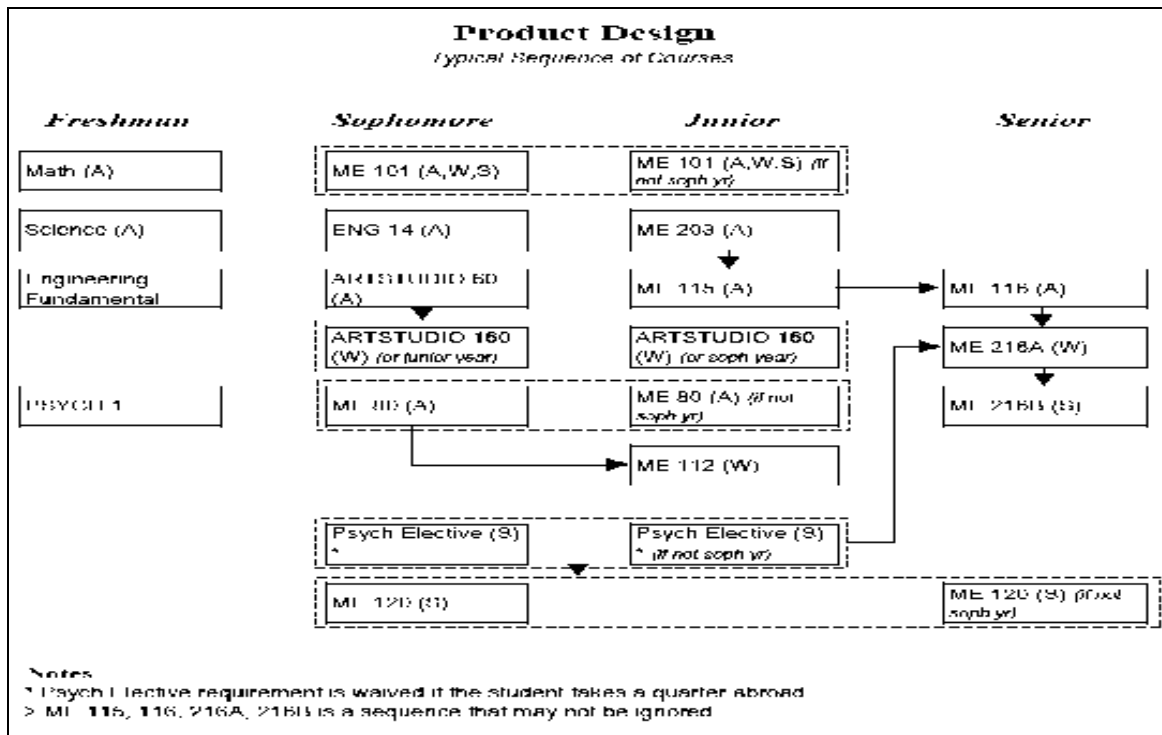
Product Design
Typical Sequence of Courses

Freshman

Math (A)

Science (A)

Engineering Fundamental

PSYCH 1

Sophomore

ME 101 (A,W,S)

ENG 14 (A)

ARTSTUDIO 60 (A)

ARTSTUDIO 160 (W) (or junior year)

ME 80 (A)

Psych Elective (S) *

ME 120 (S)

Junior

ME 101 (A,W,S) (if not soph yr)

ME 203 (A)

ME 115 (A)

ARTSTUDIO 160 (W) (or soph year)

ME 80 (A) (if not soph yr)

ME 112 (W)

Psych Elective (S) * (if not soph yr)

Senior

ME 116 (A)

ME 216A (W)

ME 216B (S)

ME 120 (S) (if not soph yr)

Notes
* Psych Elective requirement is waived if the student takes a quarter abroad
> ME 115, 116, 216A, 216B is a sequence that may not be ignored